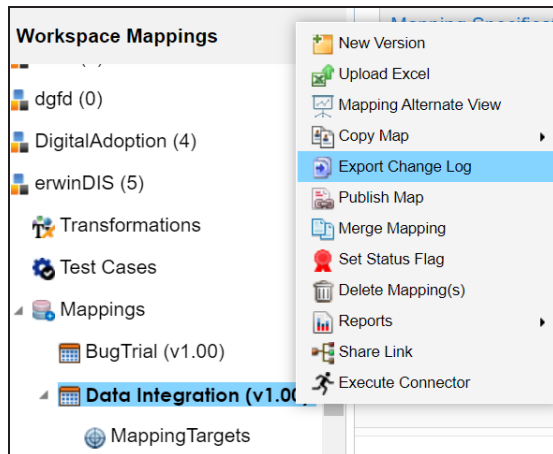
Workspace Mappings

dgfd (0)
DigitalAdoption (4)
erwinDIS (5)
Transformations
Test Cases
Mappings
BugTrial (v1.00)
Data Integration (v1.00)
MappingTargets

Mapping Specificat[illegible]

New Version
Upload Excel
Mapping Alternate View
Copy Map
Export Change Log
Publish Map
Merge Mapping
Set Status Flag
Delete Mapping(s)
Reports
Share Link
Execute Connector